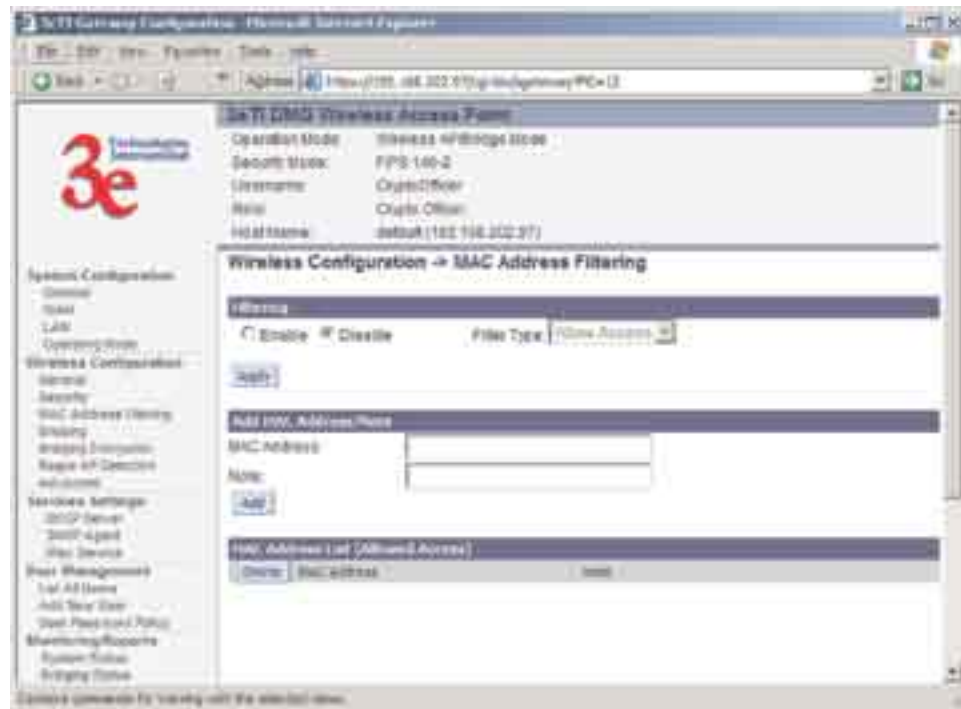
3e-TI Gateway Configuration - Microsoft Internet Explorer

File Edit View Favorites Tools Help

Back Address https://192.168.202.97/cgi-bin/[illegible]

3e-TI DMG Wireless Access Point

Operation Mode: Wireless AP/Bridge Mode
Security Mode: FIPS 140-2
Username: CryptoOfficer
Role: Crypto Officer
Host Name: default (192.168.202.97)

3e Technologies International

System Configuration
General
Quick
LAN
Operating Mode
Wireless Configuration
General
Security
MAC Address Filtering
Bridging
Bridging Encryption
Rogue AP Detection
Advanced
Services Settings
DHCP Server
SNMP Agent
Web Service
User Management
List All Users
Add New User
User Password Policy
Monitoring/Reports
System Status
Bridging Status

Wireless Configuration -> MAC Address Filtering

Filtering
Enable Disable Filter Type: Allow Access

Apply

Add MAC Address/Note
MAC Address:
Note:
Add

MAC Address List (Allowed Access)
Delete MAC Address Note

Contains commands for working with the selected items.